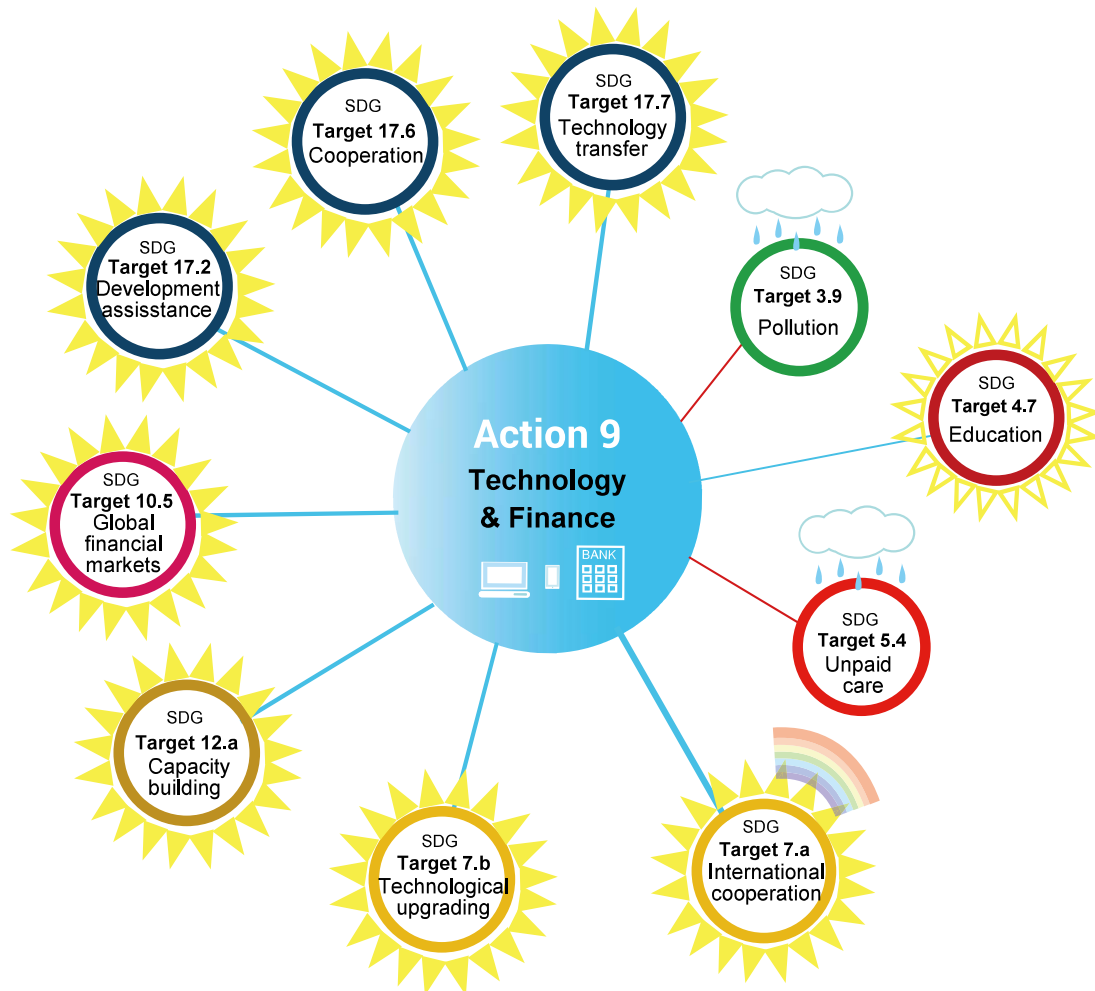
Action 9
Technology & Finance
BANK

SDG
Target 17.6
Cooperation

SDG
Target 17.7
Technology transfer

SDG
Target 17.2
Development assisstance

SDG
Target 3.9
Pollution

SDG
Target 4.7
Education

SDG
Target 10.5
Global financial markets

SDG
Target 5.4
Unpaid care

SDG
Target 12.a
Capacity building

SDG
Target 7.b
Technological upgrading

SDG
Target 7.a
International cooperation